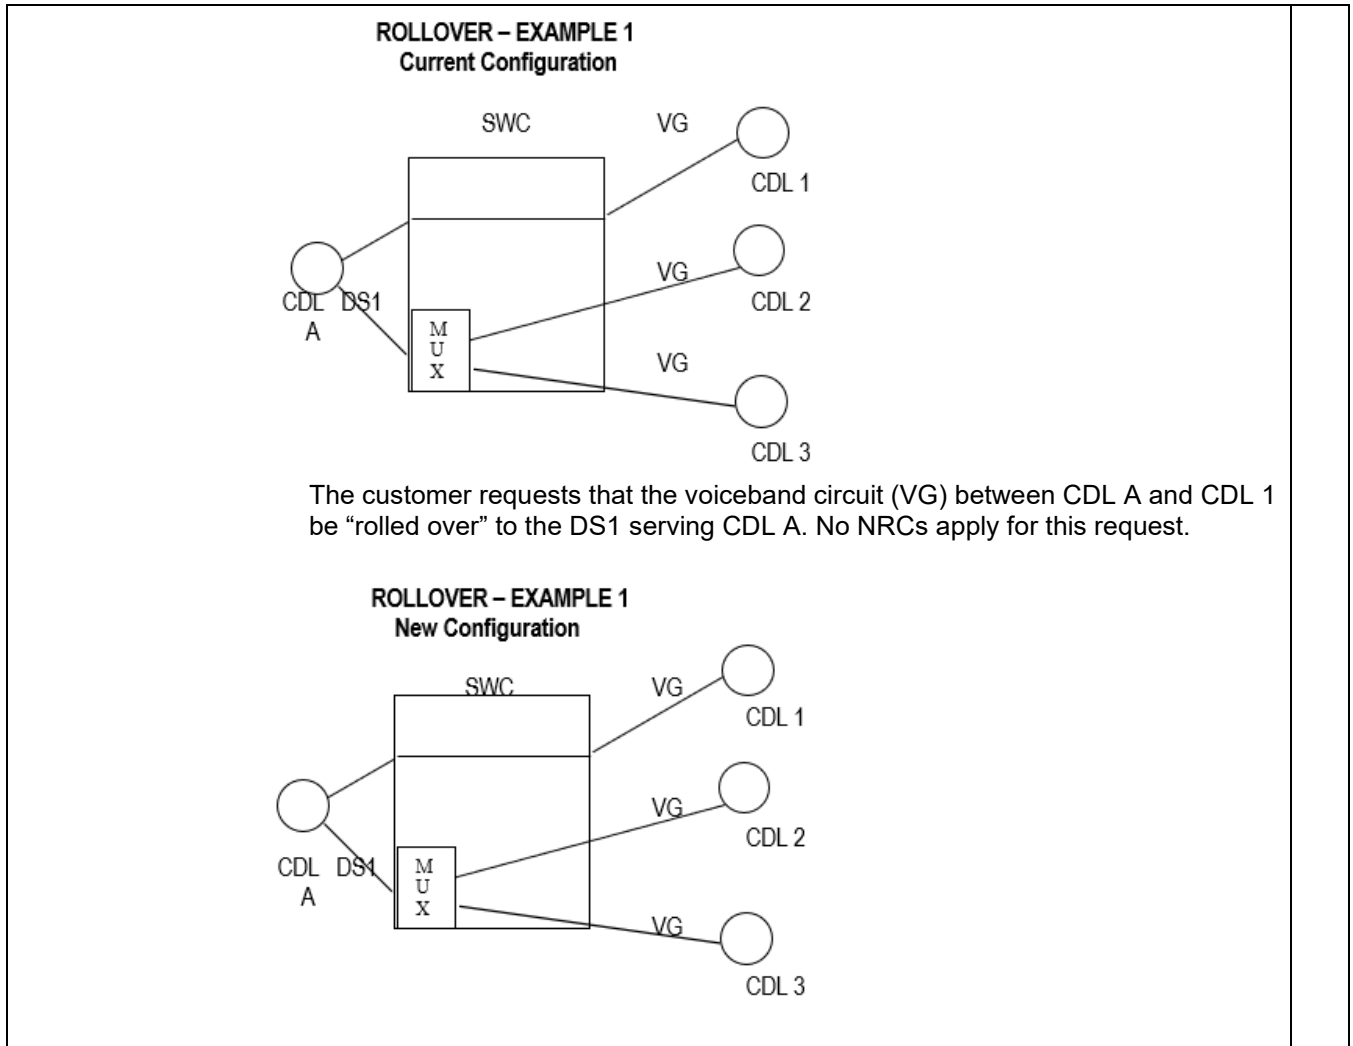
ROLLOVER – EXAMPLE 1
Current Configuration

SWC

VG

CDL 1

VG

CDL 2

CDL A

DS1

M
U
X

VG

CDL 3

The customer requests that the voiceband circuit (VG) between CDL A and CDL 1 be “rolled over” to the DS1 serving CDL A. No NRCs apply for this request.

ROLLOVER – EXAMPLE 1
New Configuration

SWC

VG

CDL 1

VG

CDL 2

CDL A

DS1

M
U
X

VG

CDL 3